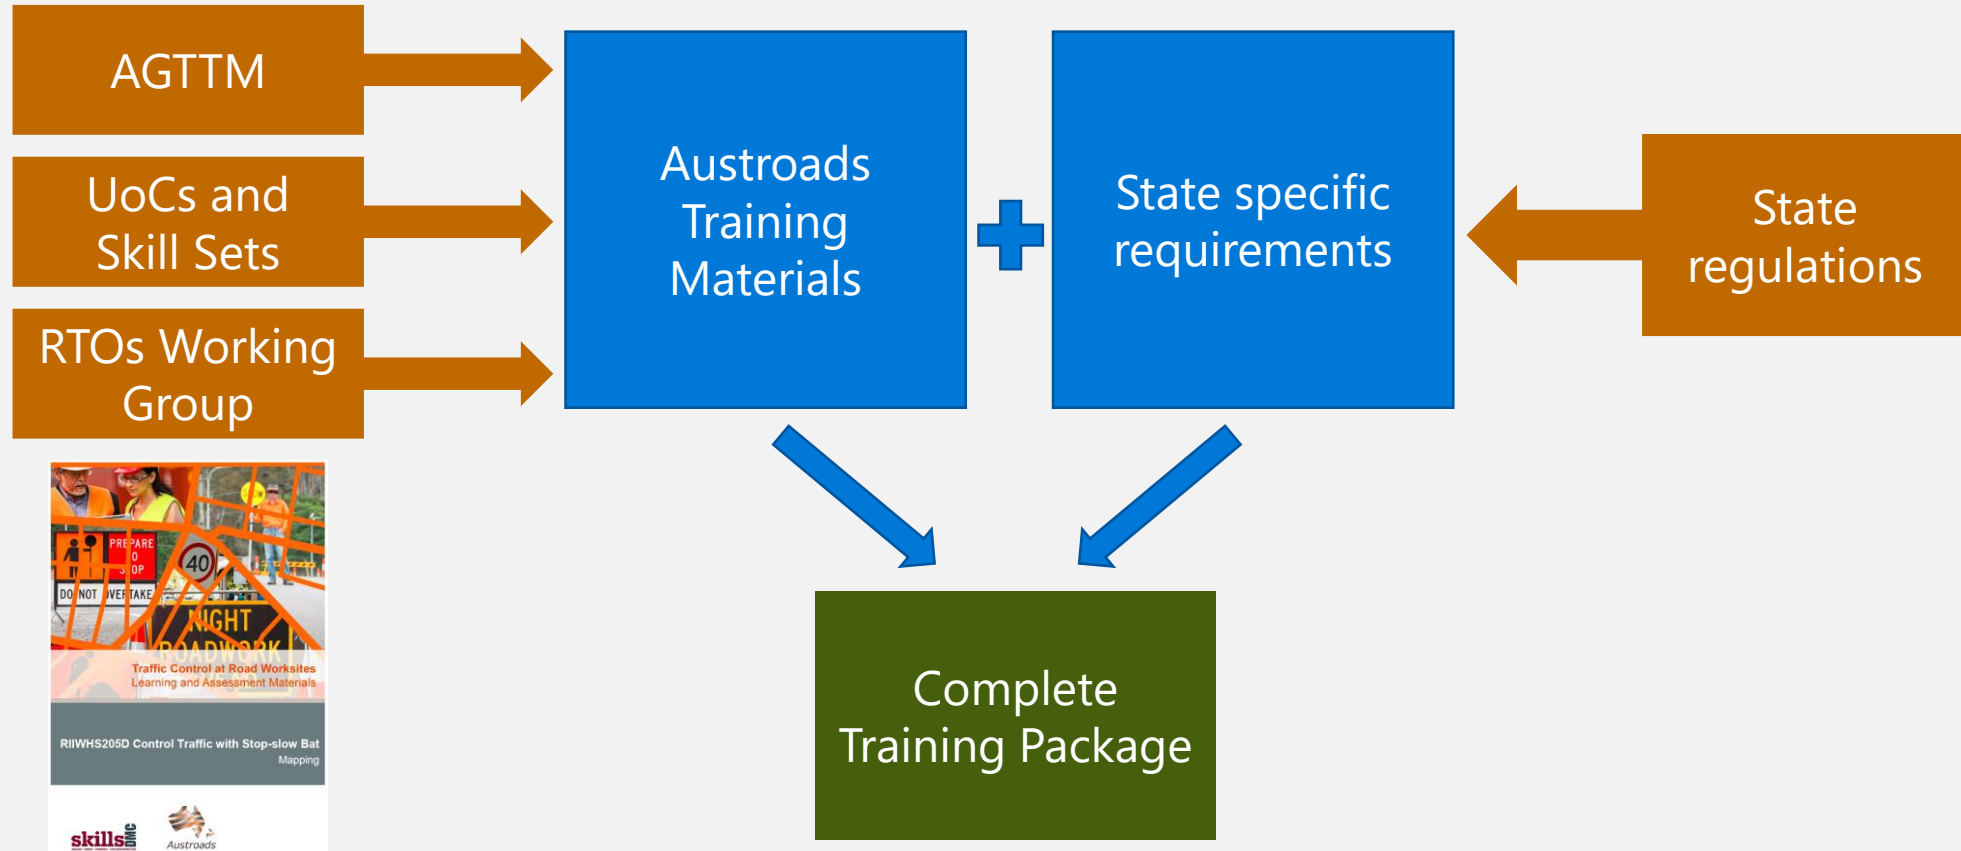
AGTTM

UoCs and Skill Sets

RTOs Working Group

Austroads Training Materials

State specific requirements

State regulations

Complete Training Package

PREPARE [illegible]O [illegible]OP

DO NOT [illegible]VERTAKE

40

NIGHT ROADWORK

Traffic Control at Road Worksites
Learning and Assessment Materials

RIIWHS205D Control Traffic with Stop-slow Bat
Mapping

skills DMC

Austroads